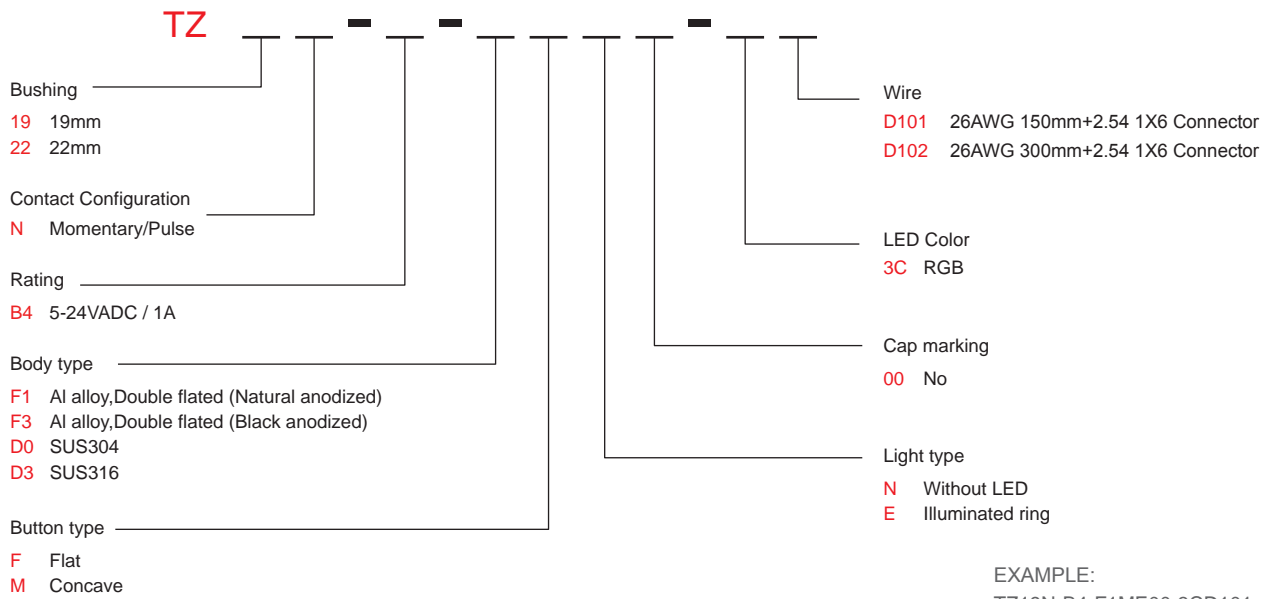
TZ \_ \_ - \_ - \_ \_ \_ \_ - \_ \_

Bushing
19 19mm
22 22mm

Contact Configuration
N Momentary/Pulse

Rating
B4 5-24VADC / 1A

Body type
F1 Al alloy,Double flated (Natural anodized)
F3 Al alloy,Double flated (Black anodized)
D0 SUS304
D3 SUS316

Button type
F Flat
M Concave

Wire
D101 26AWG 150mm+2.54 1X6 Connector
D102 26AWG 300mm+2.54 1X6 Connector

LED Color
3C RGB

Cap marking
00 No

Light type
N Without LED
E Illuminated ring

EXAMPLE:
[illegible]